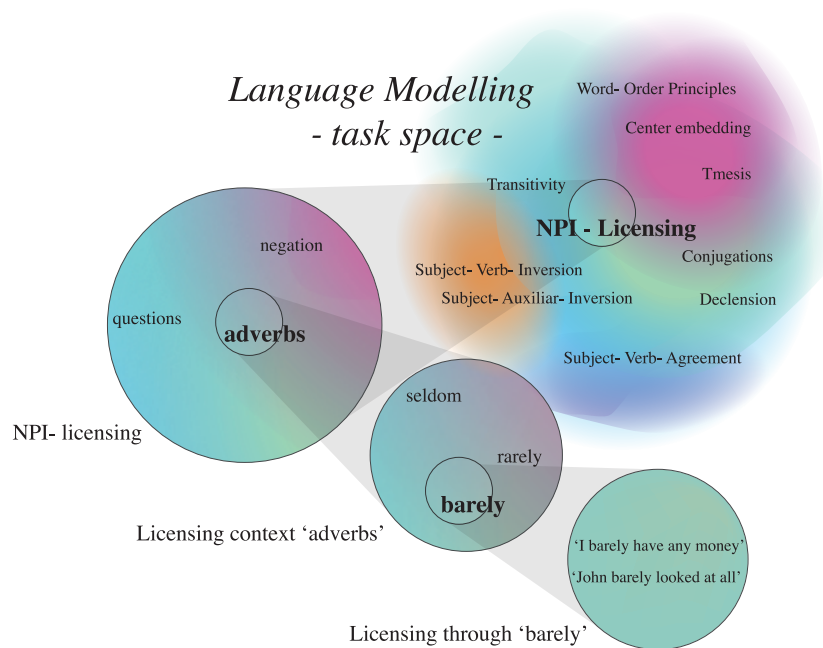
Language Modelling
- task space -

Word- Order Principles
Center embedding
Tmesis
Transitivity
NPI - Licensing
Conjugations
Subject- Verb- Inversion
Subject- Auxiliar- Inversion
Declension
Subject- Verb- Agreement

negation
questions
adverbs
NPI- licensing

seldom
rarely
barely
Licensing context 'adverbs'

'I barely have any money'
'John barely looked at all'
Licensing through 'barely'